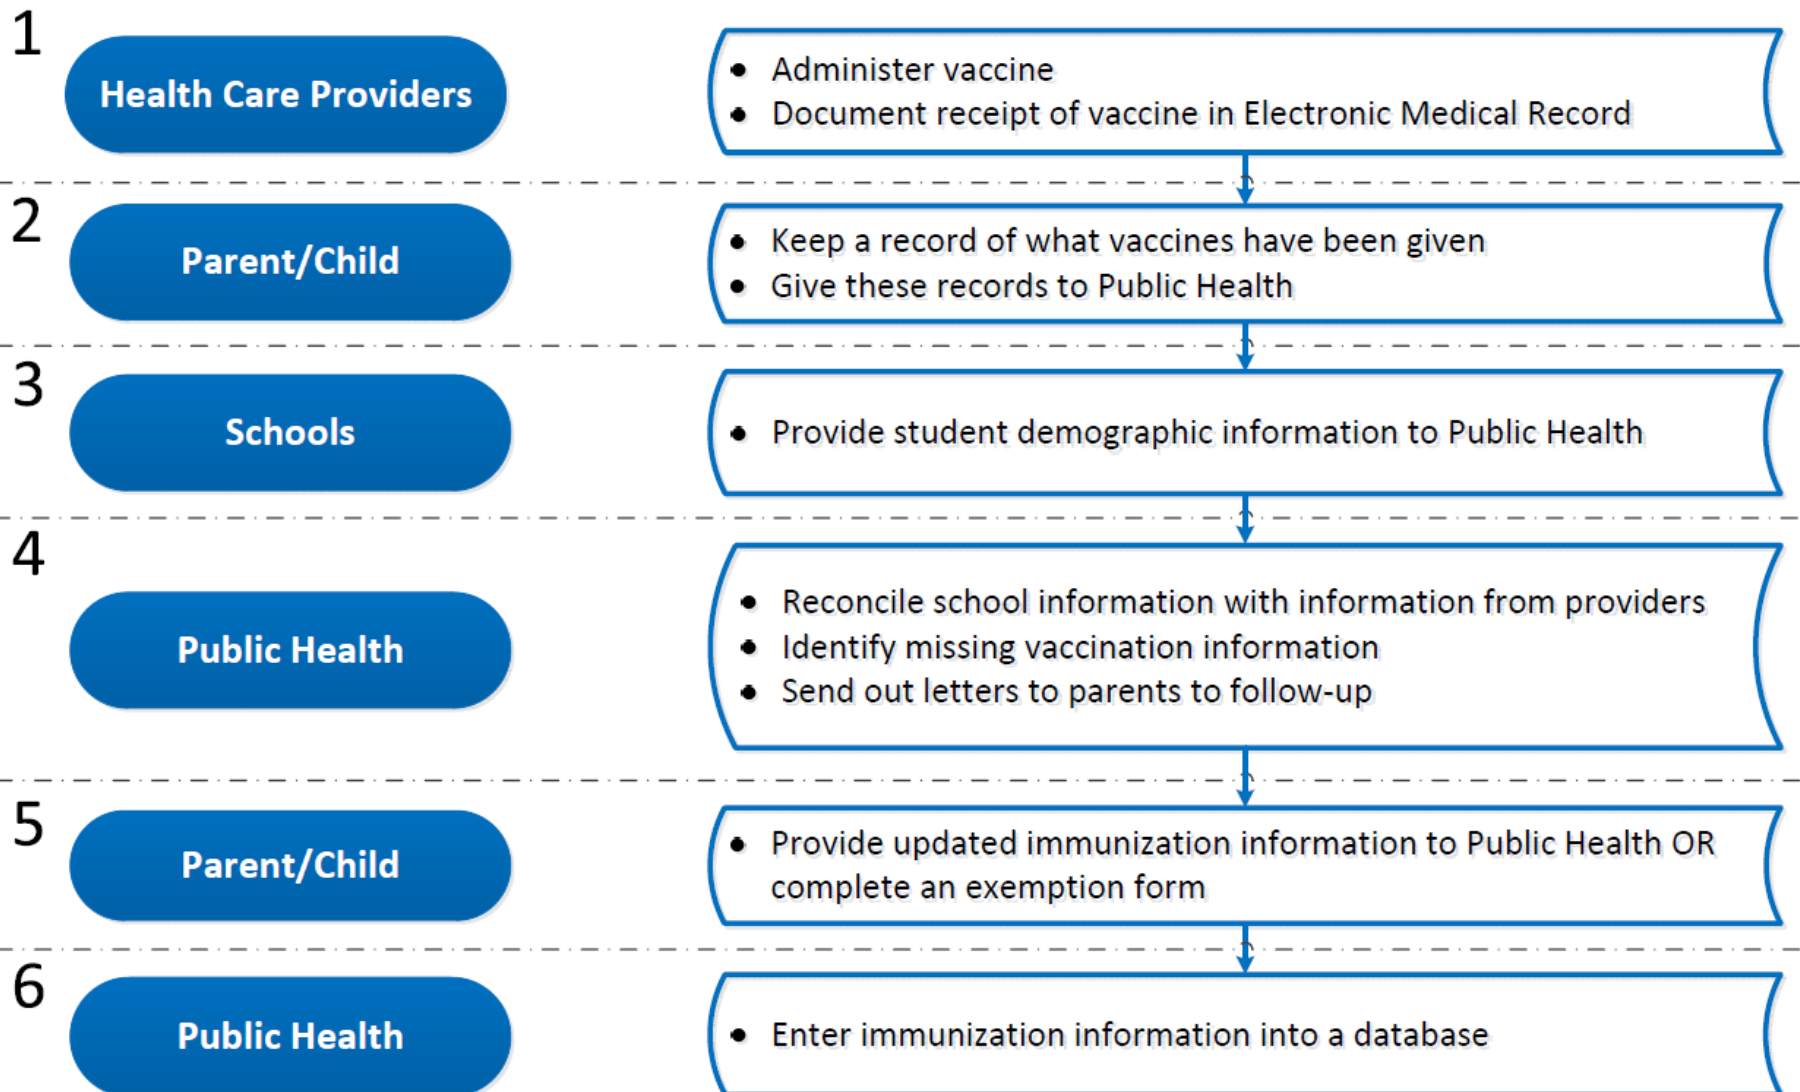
1

Health Care Providers

- Administer vaccine
- Document receipt of vaccine in Electronic Medical Record

2

Parent/Child

- Keep a record of what vaccines have been given
- Give these records to Public Health

3

Schools

- Provide student demographic information to Public Health

4

Public Health

- Reconcile school information with information from providers
- Identify missing vaccination information
- Send out letters to parents to follow-up

5

Parent/Child

- Provide updated immunization information to Public Health OR complete an exemption form

6

Public Health

- Enter immunization information into a database